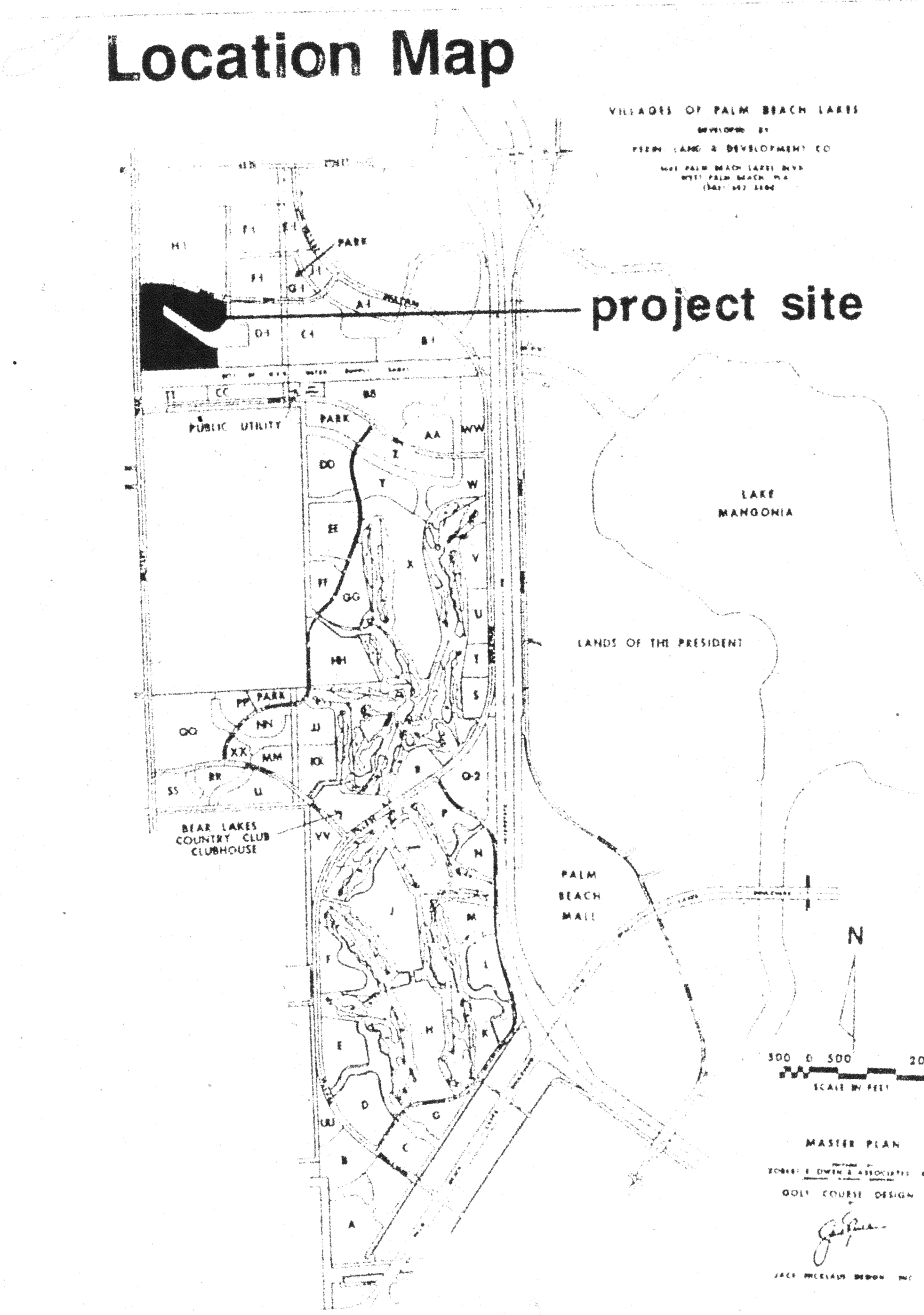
Location Map

VILLAGES OF PALM BEACH LAKES
DEVELOPED BY
PERINI LAND & DEVELOPMENT CO
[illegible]

project site

PARK
H1
F1
F1
G1
J1
A1
D1
C1
B1
CC
BB
PUBLIC UTILITY
PARK
AA
WW
Z
DD
Y
W
LAKE MANGONIA
EE
X
V
FF
GG
U
LANDS OF THE PRESIDENT
HH
T
S
PARK
PP
NN
QQ
JJ
XX
MM
KK
RR
LL
SS
R
Q-2
P
BEAR LAKES COUNTRY CLUB CLUBHOUSE
VV
N
PALM BEACH MALL
J
M
N
F
L
E
H
K
D
G
UU
B
C
A

300 0 500 20
SCALE IN FEET

MASTER PLAN
ROBERT E OWEN & ASSOCIATES
GOLF COURSE DESIGN
JACK NICKLAUS DESIGN INC